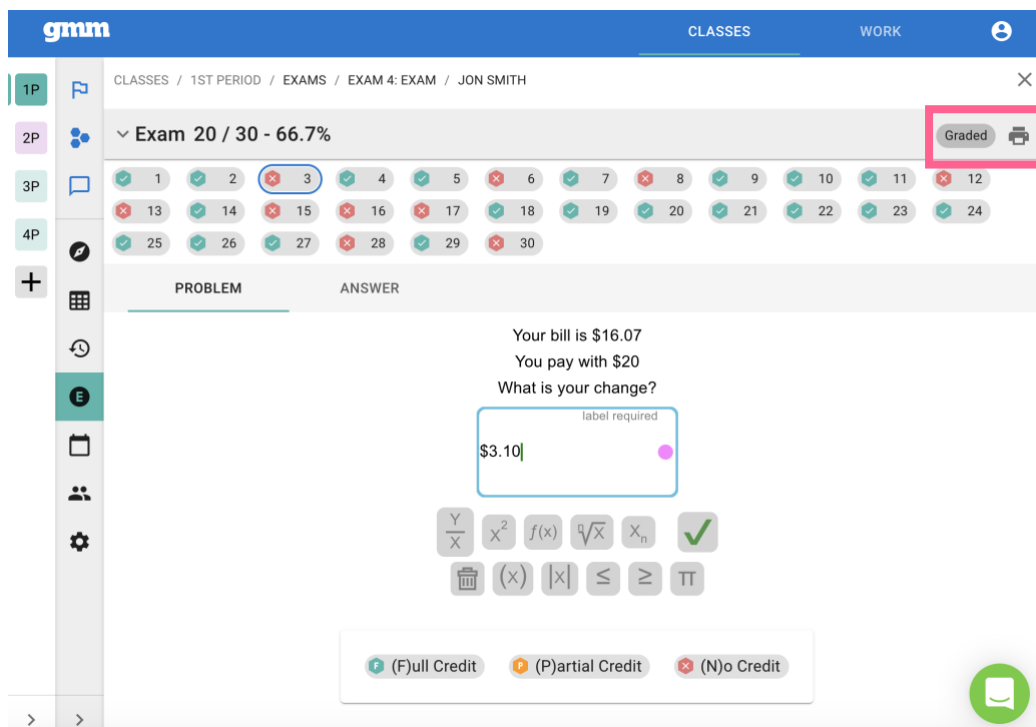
gmm

CLASSES WORK

1P
2P
3P
4P
+

CLASSES / 1ST PERIOD / EXAMS / EXAM 4: EXAM / JON SMITH

Exam 20 / 30 - 66.7%

Graded

1 2 3 4 5 6 7 8 9 10 11 12
13 14 15 16 17 18 19 20 21 22 23 24
25 26 27 28 29 30

PROBLEM ANSWER

Your bill is \$16.07
You pay with \$20
What is your change?

label required

\$3.10

$\frac{Y}{X}$ $X^2$ $f(x)$ $\sqrt[n]{X}$ $X_n$
$(x)$ $|x|$ $\leq$ $\geq$ $\pi$

F (F)ull Credit
P (P)artial Credit
(N)o Credit